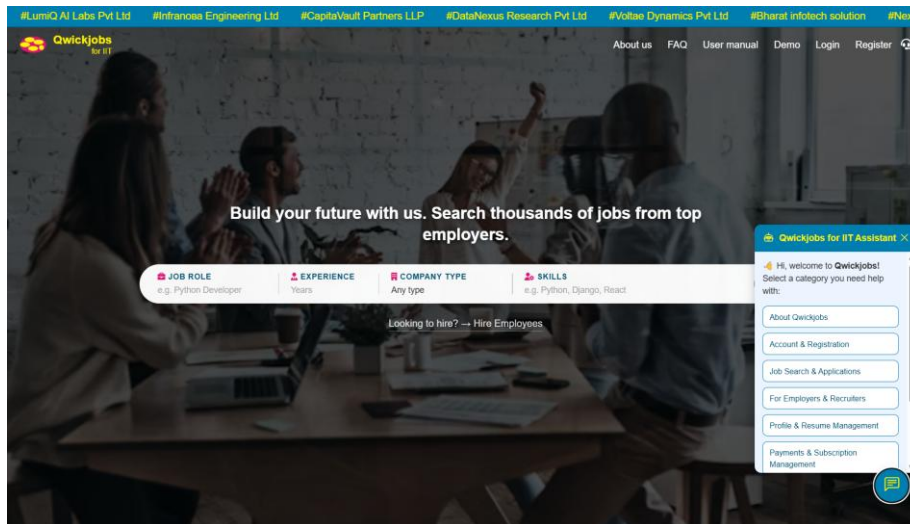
#LumiQ AI Labs Pvt Ltd #Infranoea Engineering Ltd #CapitaVault Partners LLP #DataNexus Research Pvt Ltd #Voltae Dynamics Pvt Ltd #Bharat infotech solution #Nex

Qwickjobs for IIT

About us FAQ User manual Demo Login Register

Build your future with us. Search thousands of jobs from top employers.

JOB ROLE
e.g. Python Developer

EXPERIENCE
Years

COMPANY TYPE
Any type

SKILLS
e.g. Python, Django, React

Looking to hire? → Hire Employees

Qwickjobs for IIT Assistant

Hi, welcome to **Qwickjobs**! Select a category you need help with:

About Qwickjobs

Account & Registration

Job Search & Applications

For Employers & Recruiters

Profile & Resume Management

Payments & Subscription Management